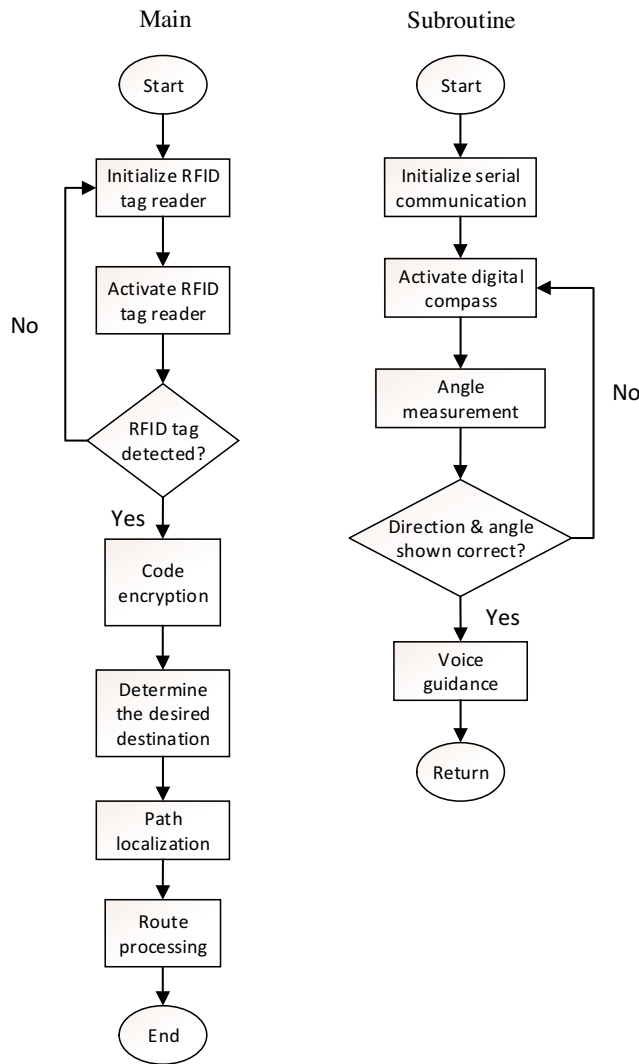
Main

Start

Initialize RFID tag reader

Activate RFID tag reader

No

RFID tag detected?

Yes

Code encryption

Determine the desired destination

Path localization

Route processing

End

Subroutine

Start

Initialize serial communication

Activate digital compass

Angle measurement

No

Direction & angle shown correct?

Yes

Voice guidance

Return